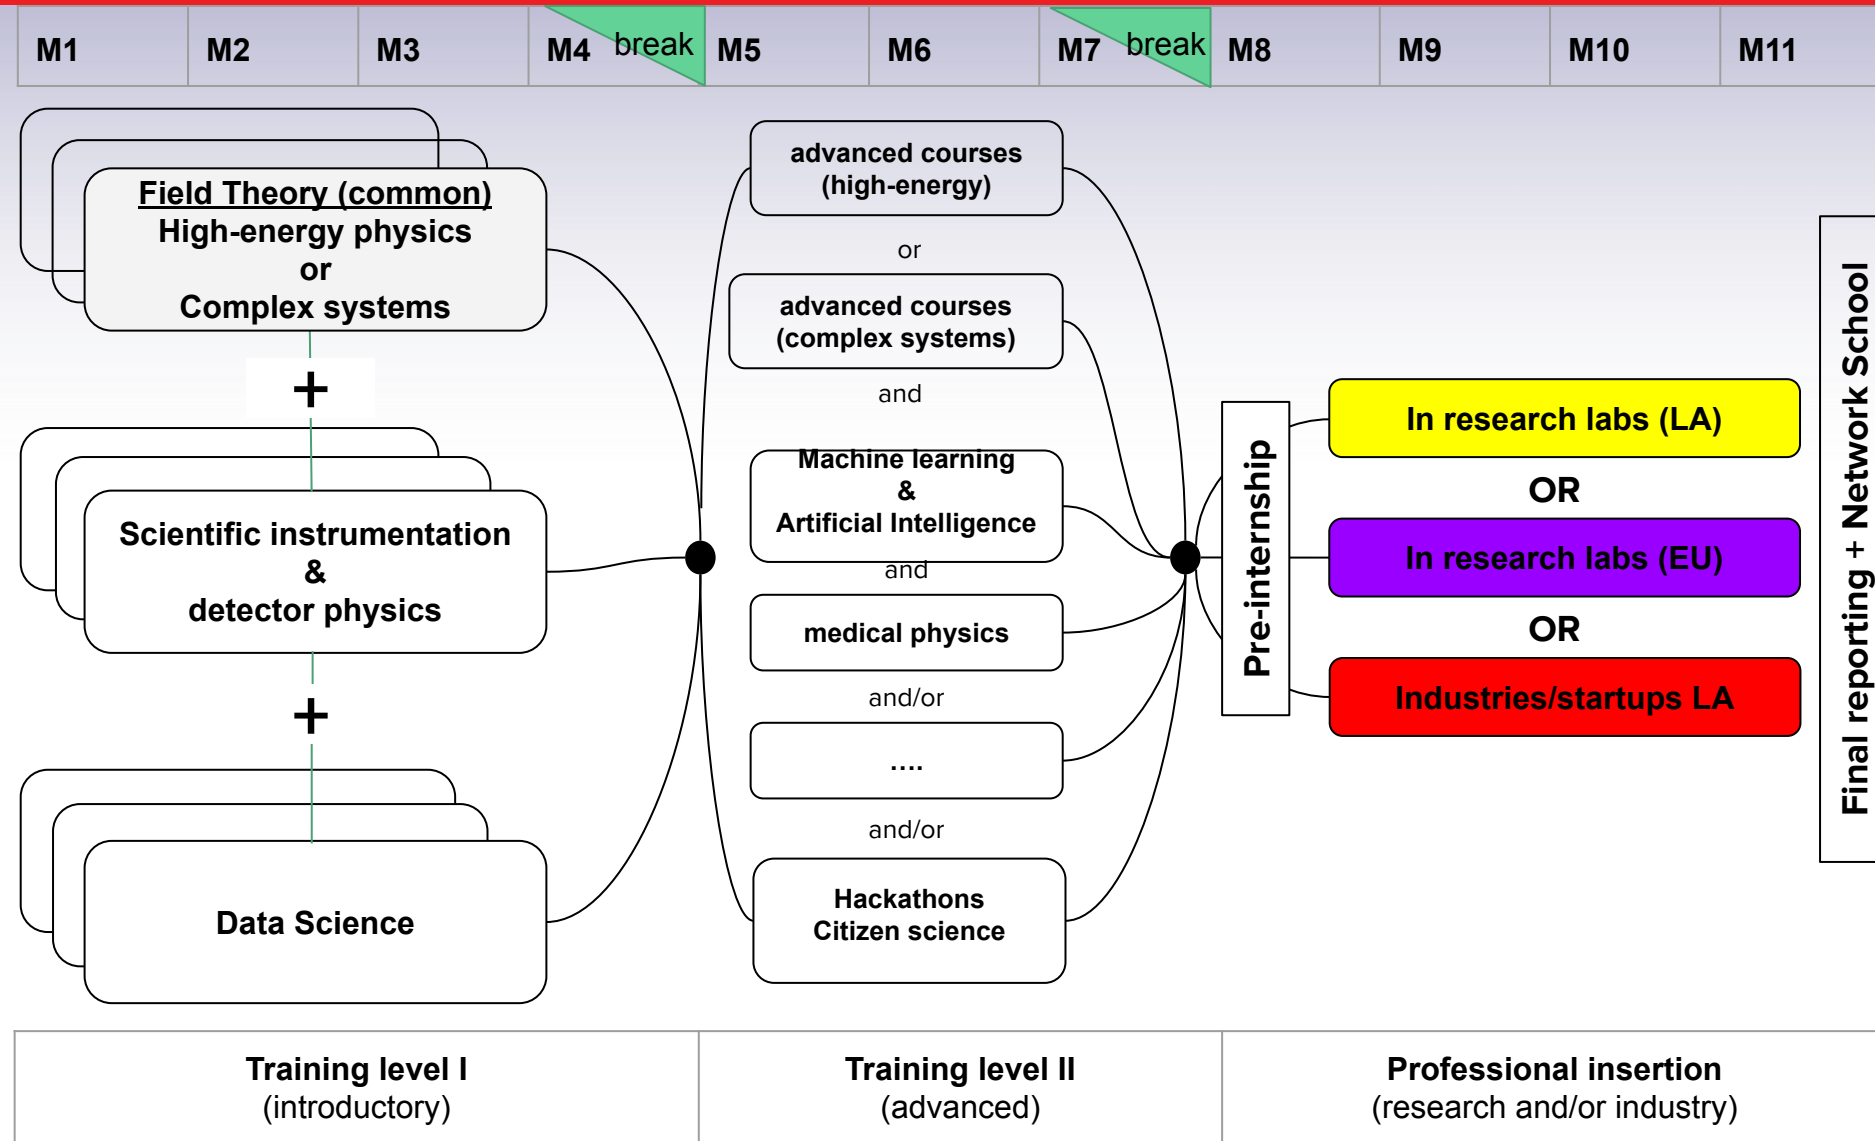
M1 M2 M3 M4 break M5 M6 M7 break M8 M9 M10 M11

Field Theory (common)
High-energy physics
or
Complex systems

+

Scientific instrumentation
&
detector physics

+

Data Science

advanced courses
(high-energy)

or

advanced courses
(complex systems)

and

Machine learning
&
Artificial Intelligence

and

medical physics

and/or

....

and/or

Hackathons
Citizen science

Pre-internship

In research labs (LA)

OR

In research labs (EU)

OR

Industries/startups LA

Final reporting + Network School

Training level I
(introductory)

Training level II
(advanced)

Professional insertion
(research and/or industry)